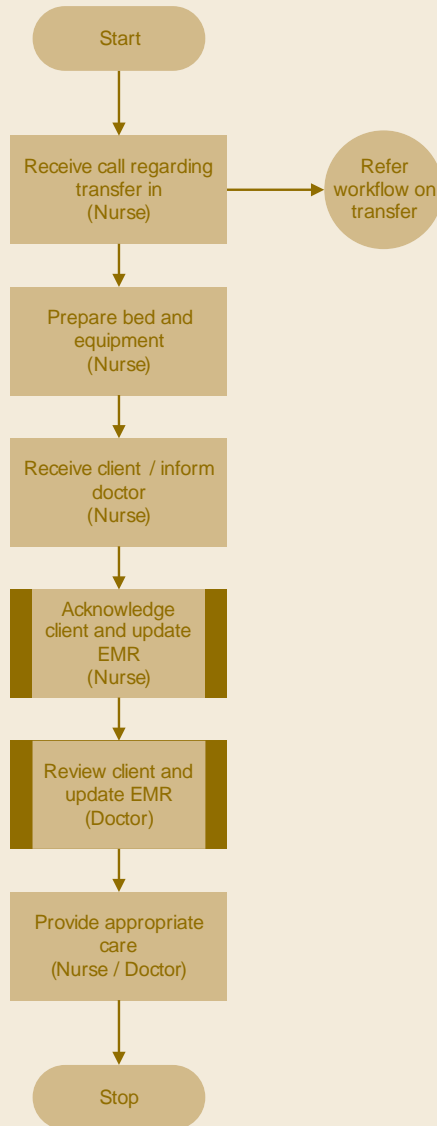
Start

Receive call regarding transfer in (Nurse)

Refer workflow on transfer

Prepare bed and equipment (Nurse)

Receive client / inform doctor (Nurse)

Acknowledge client and update EMR (Nurse)

Review client and update EMR (Doctor)

Provide appropriate care (Nurse / Doctor)

Stop